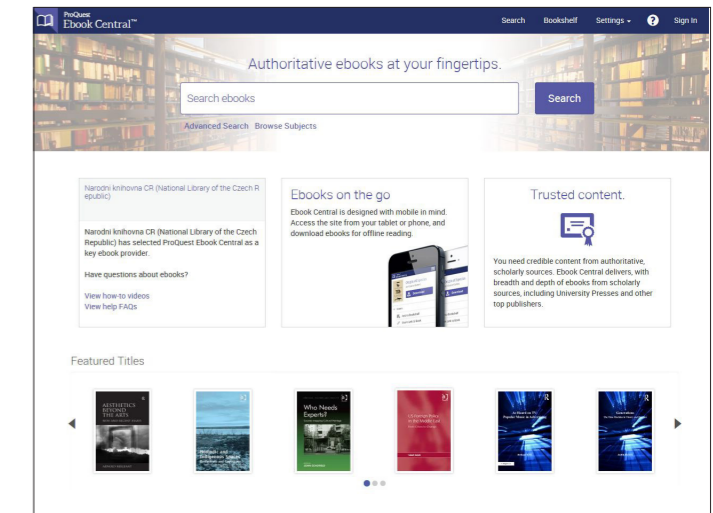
ProQuest Ebook Central™

Search Bookshelf Settings ? Sign In

Authoritative ebooks at your fingertips.

Search ebooks

Search

Advanced Search Browse Subjects

Narodni knihovna CR (National Library of the Czech Republic)

Narodni knihovna CR (National Library of the Czech Republic) has selected ProQuest Ebook Central as a key ebook provider.

Have questions about ebooks?

View how-to videos
View help FAQs

Ebooks on the go

Ebook Central is designed with mobile in mind. Access the site from your tablet or phone, and download ebooks for offline reading.

Trusted content.

You need credible content from authoritative, scholarly sources. Ebook Central delivers, with breadth and depth of ebooks from scholarly sources, including University Presses and other top publishers.

Featured Titles

AESTHETICS BEYOND THE ARTS

Who Needs Experts?

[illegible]

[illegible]

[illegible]

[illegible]